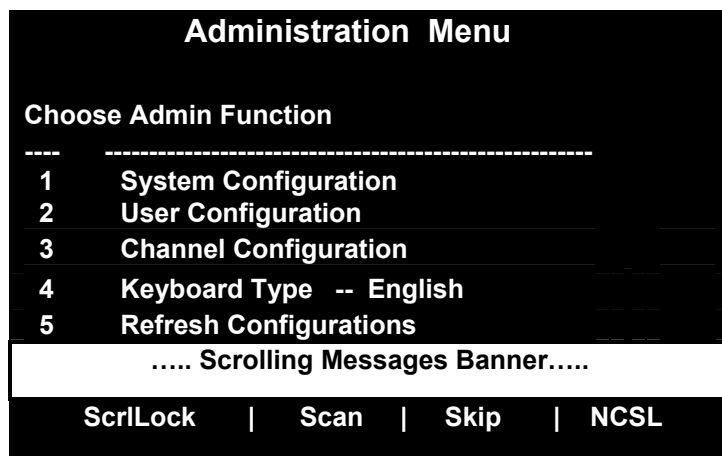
Administration Menu

Choose Admin Function

---- ----------------------------------------------------

1 System Configuration
2 User Configuration
3 Channel Configuration
4 Keyboard Type -- English
5 Refresh Configurations

….. Scrolling Messages Banner…..

ScrlLock | Scan | Skip | NCSL